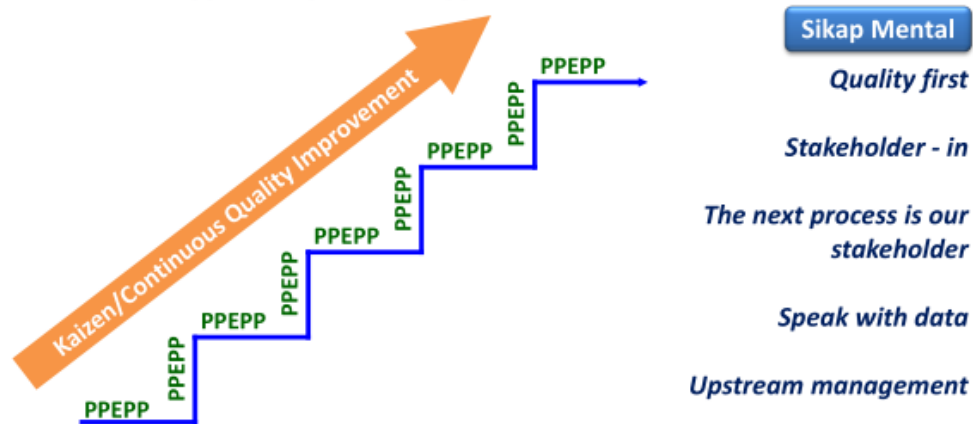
Kaizen/Continuous Quality Improvement

PPEPP
PPEPP
PPEPP
PPEPP
PPEPP
PPEPP
PPEPP
PPEPP
PPEPP

Sikap Mental

Quality first

Stakeholder - in

The next process is our stakeholder

Speak with data

Upstream management